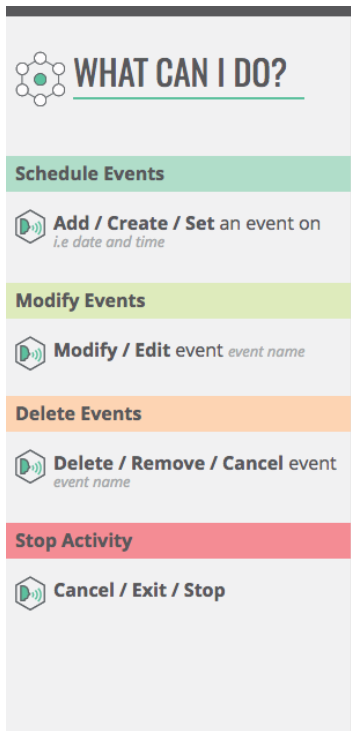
WHAT CAN I DO?

Schedule Events

Add / Create / Set an event on
i.e date and time

Modify Events

Modify / Edit event event name

Delete Events

Delete / Remove / Cancel event
event name

Stop Activity

Cancel / Exit / Stop